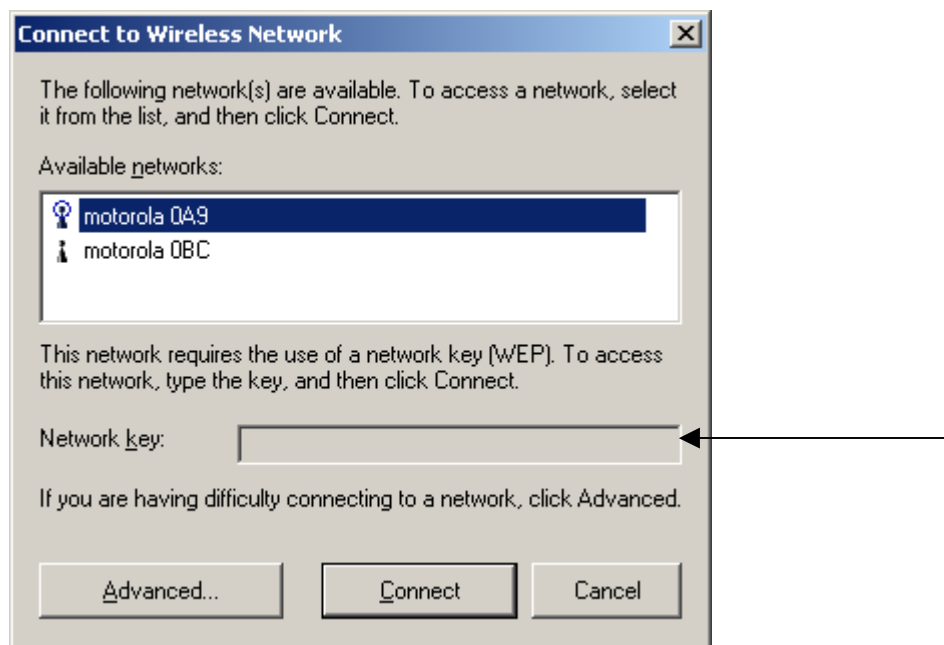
Connect to Wireless Network

The following network(s) are available. To access a network, select it from the list, and then click Connect.

Available networks:

motorola 0A9
motorola 0BC

This network requires the use of a network key (WEP). To access this network, type the key, and then click Connect.

Network key:

If you are having difficulty connecting to a network, click Advanced.

Advanced...

Connect

Cancel